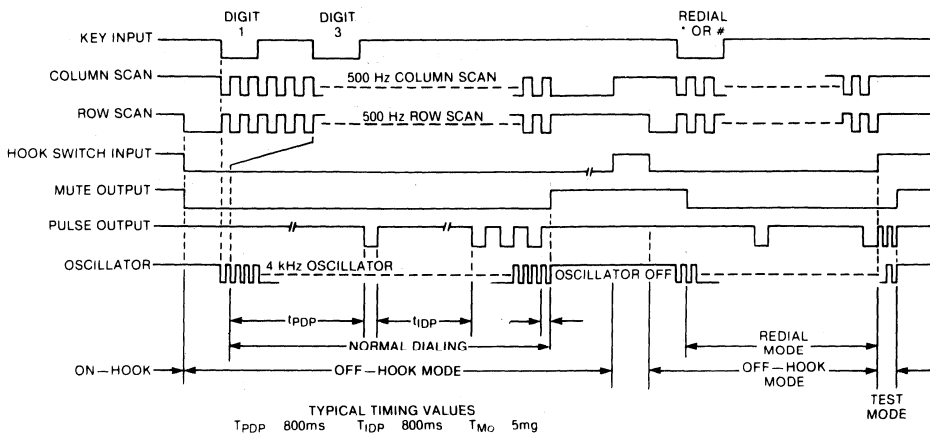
DIGIT 1

DIGIT 3

REDIAL * OR #

KEY INPUT

COLUMN SCAN

500 Hz COLUMN SCAN

ROW SCAN

500 Hz ROW SCAN

HOOK SWITCH INPUT

MUTE OUTPUT

PULSE OUTPUT

OSCILLATOR

4 kHz OSCILLATOR

OSCILLATOR OFF

$t_{PDP}$

$t_{IDP}$

NORMAL DIALING

REDIAL MODE

ON—HOOK

OFF—HOOK MODE

OFF—HOOK MODE

TEST MODE

TYPICAL TIMING VALUES

$T_{PDP}$ 800ms $T_{IDP}$ 800ms $T_{MO}$ 5mg